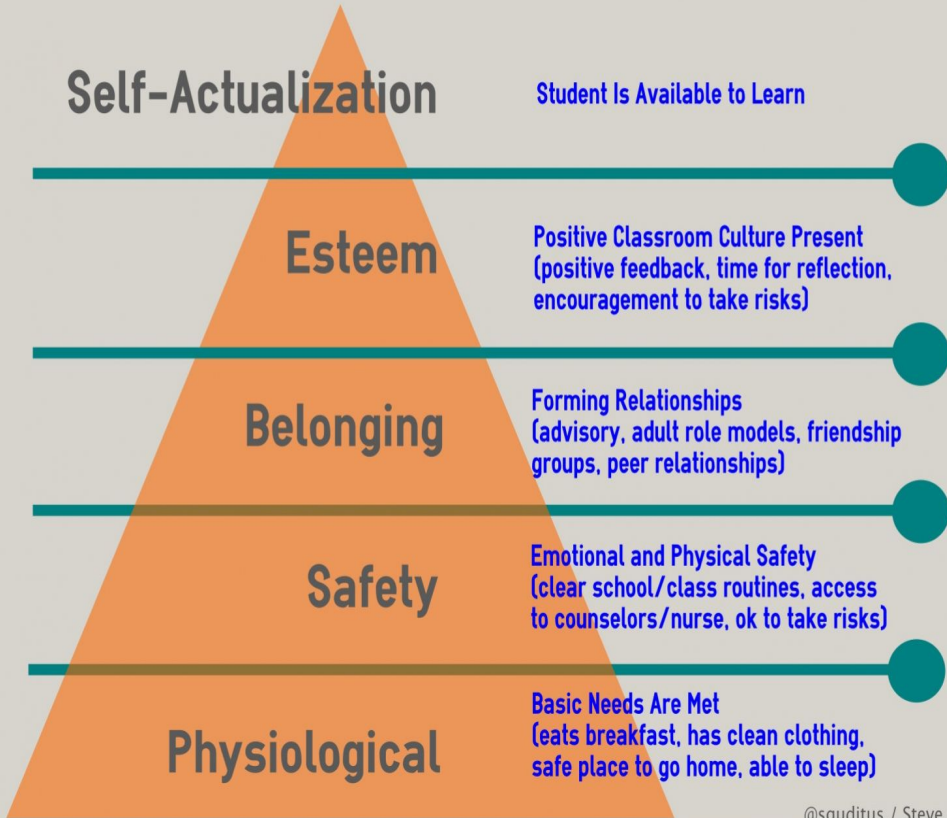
Self-Actualization

Student Is Available to Learn

Esteem

Positive Classroom Culture Present (positive feedback, time for reflection, encouragement to take risks)

Belonging

Forming Relationships (advisory, adult role models, friendship groups, peer relationships)

Safety

Emotional and Physical Safety (clear school/class routines, access to counselors/nurse, ok to take risks)

Physiological

Basic Needs Are Met (eats breakfast, has clean clothing, safe place to go home, able to sleep)

@sqduitus / Steve